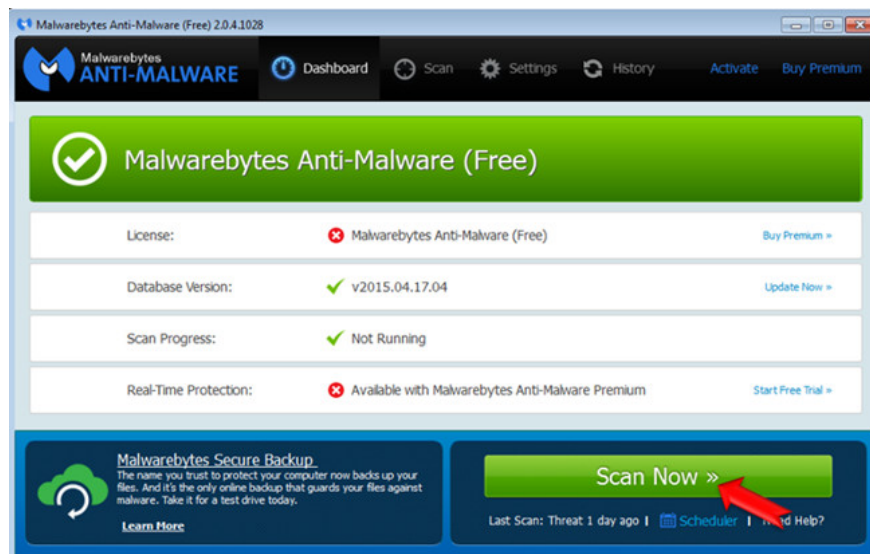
Malwarebytes Anti-Malware (Free) 2.0.4.1028

Malwarebytes
ANTI-MALWARE

Dashboard Scan Settings History Activate Buy Premium

Malwarebytes Anti-Malware (Free)

| | | |
|---|---|---|
| License: | Malwarebytes Anti-Malware (Free) | Buy Premium » |
| Database Version: | v2015.04.17.04 | Update Now » |
| Scan Progress: | Not Running | |
| Real-Time Protection: | Available with Malwarebytes Anti-Malware Premium | Start Free Trial » |

Malwarebytes Secure Backup
The name you trust to protect your computer now backs up your files. And it's the only online backup that guards your files against malware. Take it for a test drive today.
Learn More

Scan Now »

Last Scan: Threat 1 day ago | Scheduler | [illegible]d Help?